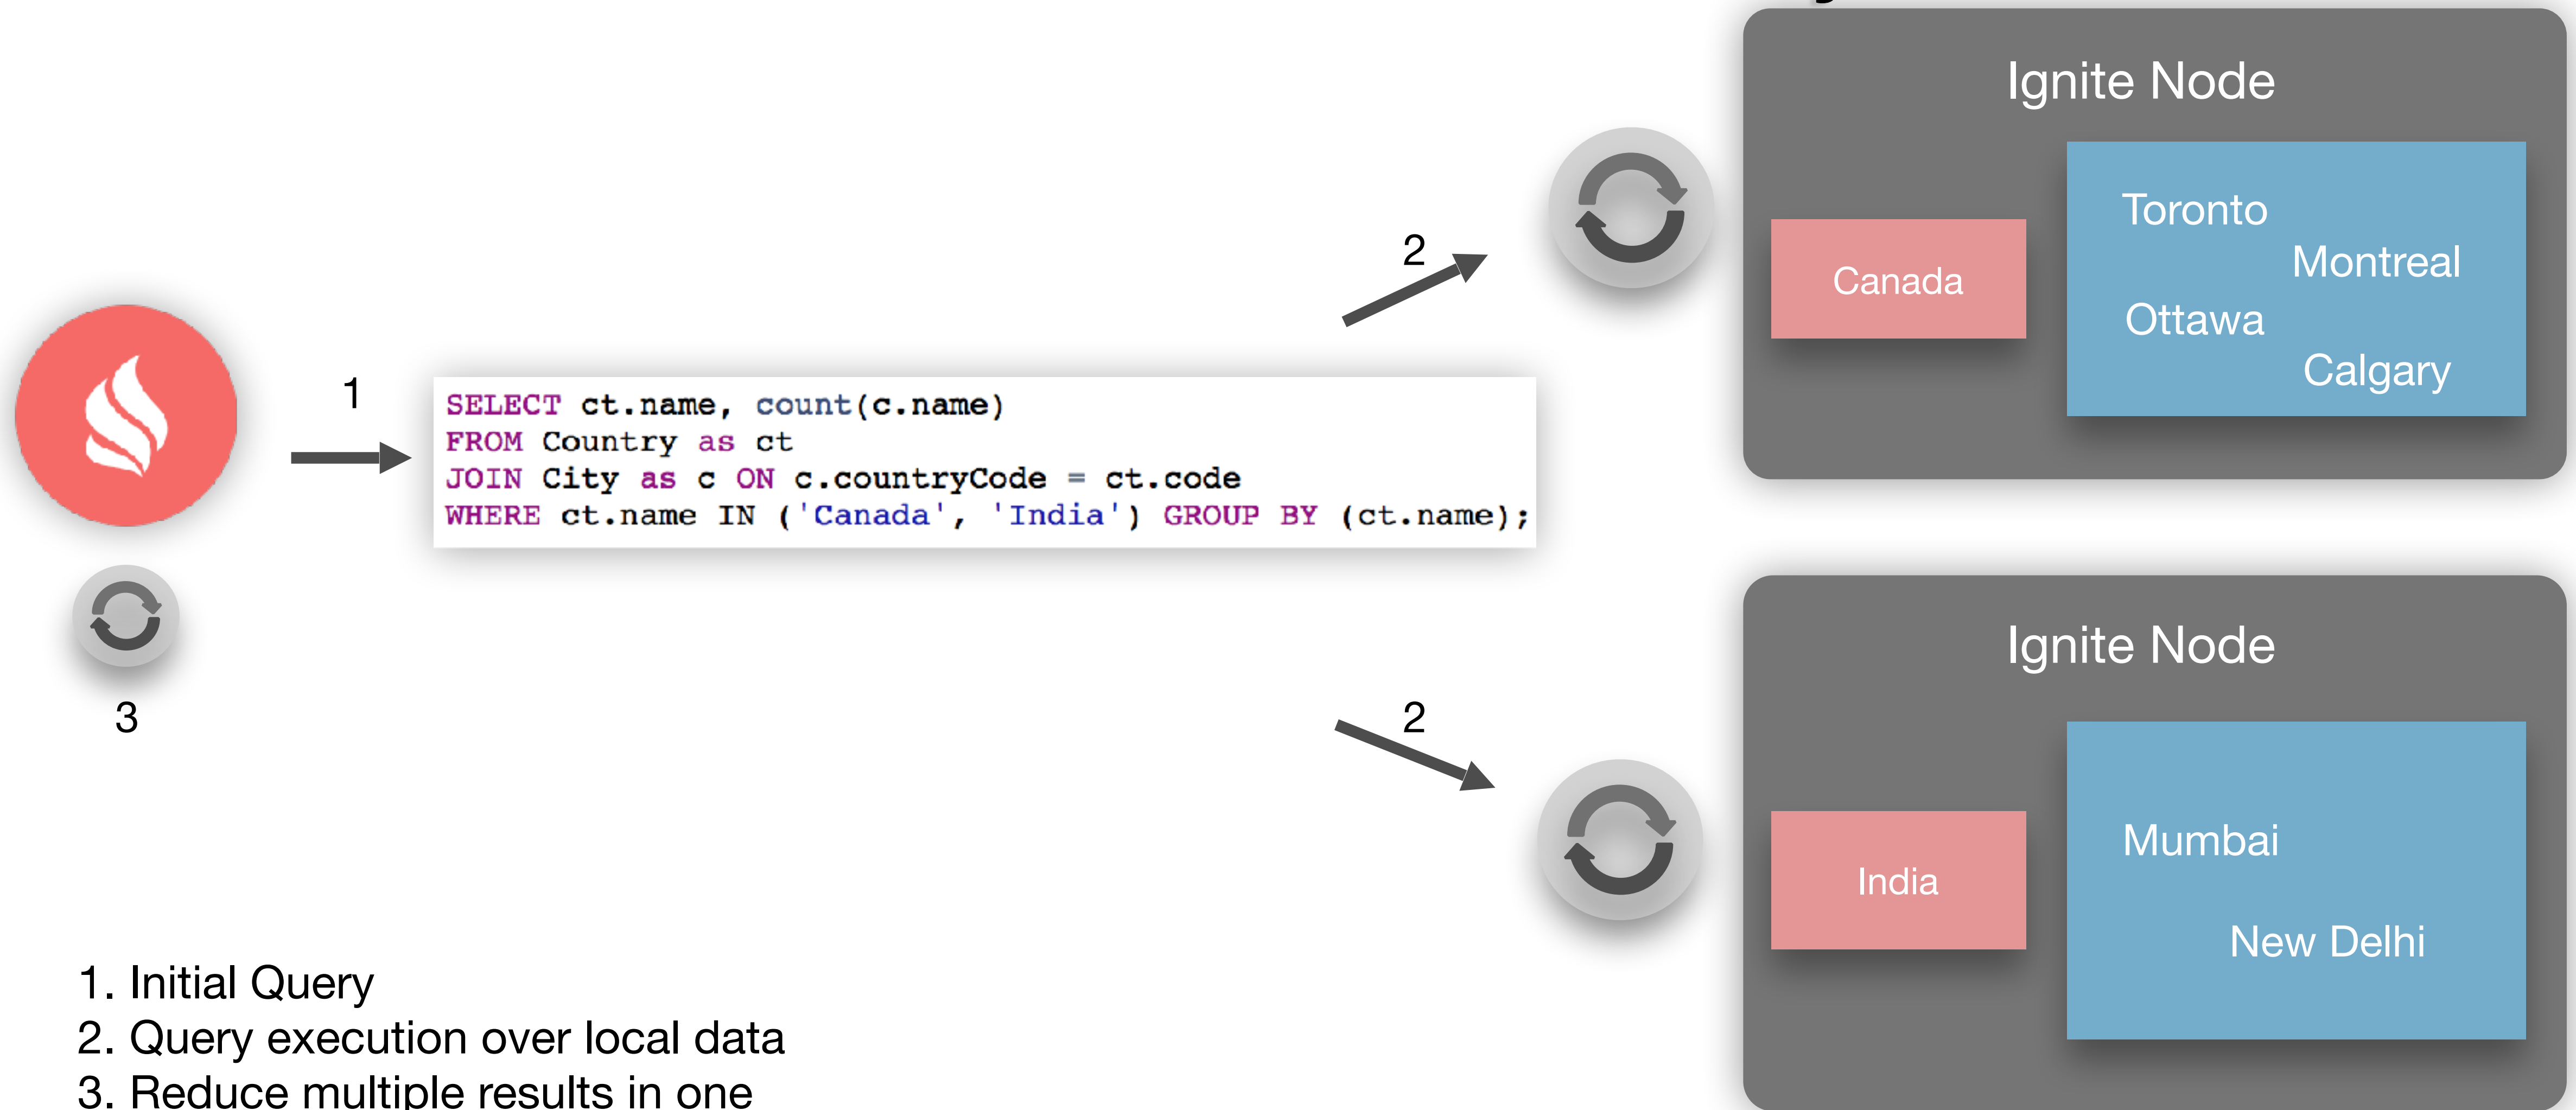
Ignite Node

Canada

Toronto
Montreal
Ottawa
Calgary

2

1

SELECT ct.name, count(c.name)
FROM Country as ct
JOIN City as c ON c.countryCode = ct.code
WHERE ct.name IN ('Canada', 'India') GROUP BY (ct.name);

3

2

Ignite Node

India

Mumbai
New Delhi

1. Initial Query
2. Query execution over local data
3. Reduce multiple results in one